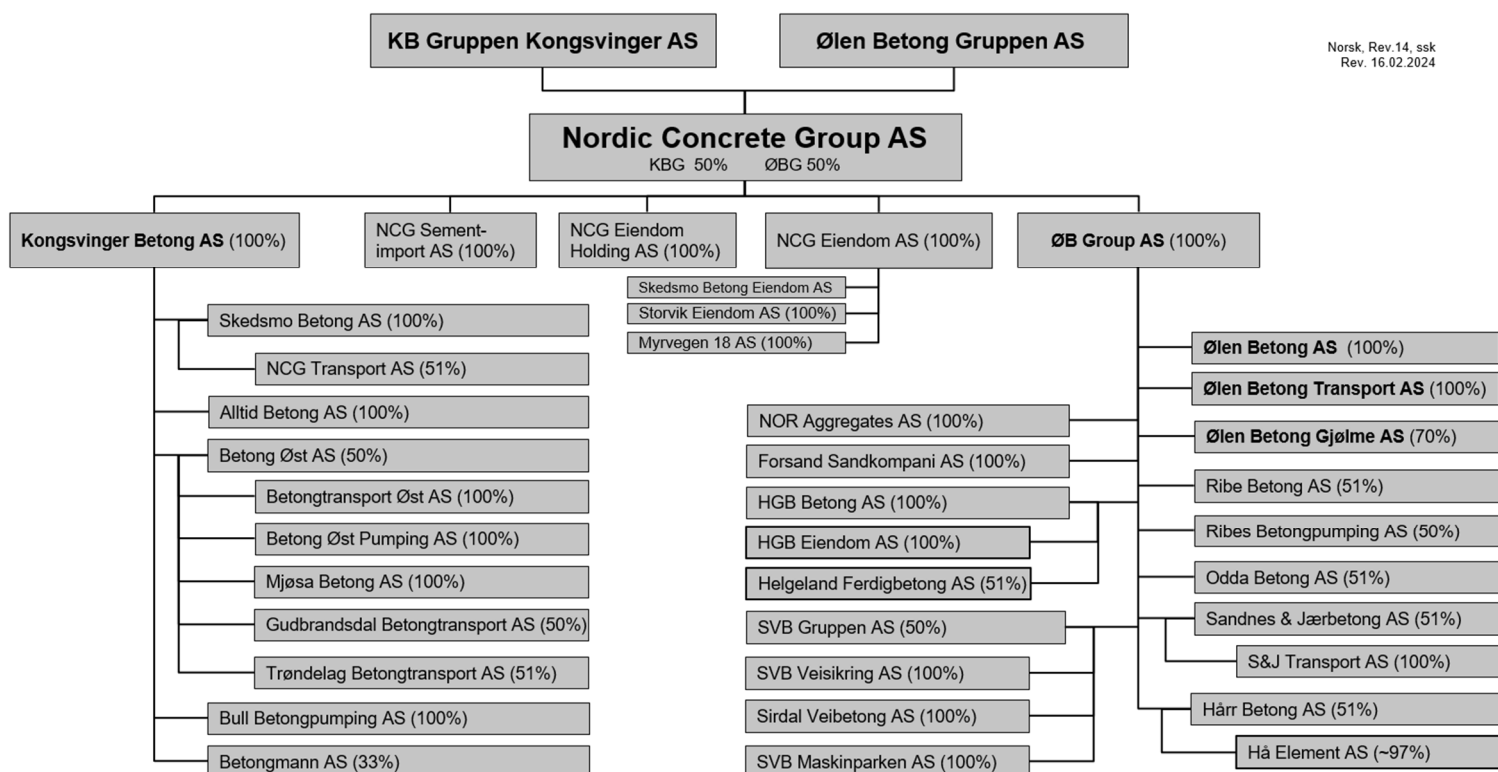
KB Gruppen Kongsvinger AS

Ølen Betong Gruppen AS

Norsk, Rev.14, ssk
Rev. 16.02.2024

Nordic Concrete Group AS
KBG 50% ØBG 50%

Kongsvinger Betong AS (100%)

NCG Sementimport AS (100%)

NCG Eiendom Holding AS (100%)

NCG Eiendom AS (100%)

ØB Group AS (100%)

Skedsmo Betong Eiendom AS

Storvik Eiendom AS (100%)

Myrvegen 18 AS (100%)

Skedsmo Betong AS (100%)

NCG Transport AS (51%)

Alltid Betong AS (100%)

Betong Øst AS (50%)

Betongtransport Øst AS (100%)

Betong Øst Pumping AS (100%)

Mjøsa Betong AS (100%)

Gudbrandsdal Betongtransport AS (50%)

Trøndelag Betongtransport AS (51%)

Bull Betongpumping AS (100%)

Betongmann AS (33%)

Ølen Betong AS (100%)

Ølen Betong Transport AS (100%)

NOR Aggregates AS (100%)

Ølen Betong Gjølme AS (70%)

Forsand Sandkompani AS (100%)

Ribe Betong AS (51%)

HGB Betong AS (100%)

Ribes Betongpumping AS (50%)

HGB Eiendom AS (100%)

Odda Betong AS (51%)

Helgeland Ferdigbetong AS (51%)

Sandnes & Jærbetong AS (51%)

SVB Gruppen AS (50%)

S&J Transport AS (100%)

SVB Veisikring AS (100%)

Sirdal Veibetong AS (100%)

Hårr Betong AS (51%)

Hå Element AS (~97%)

SVB Maskinparken AS (100%)